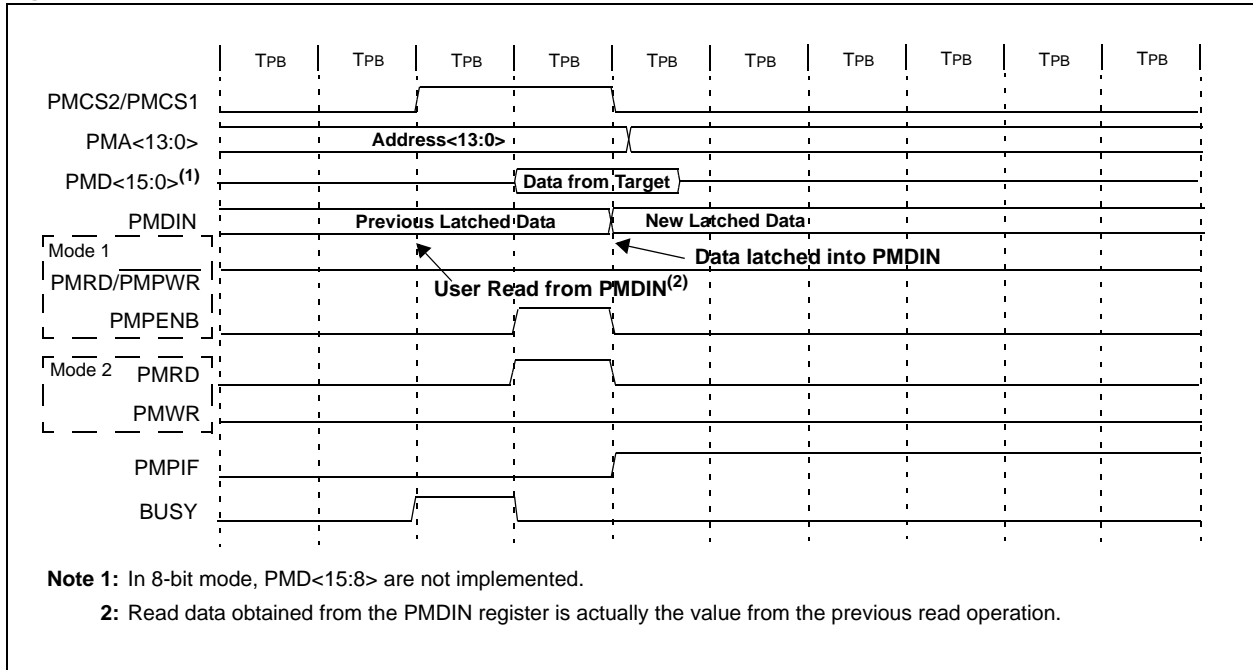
TPB TPB TPB TPB TPB TPB TPB TPB TPB TPB

PMCS2/PMCS1

PMA<13:0>

Address<13:0>

PMD<15:0>$^{(1)}$

Data from Target

PMDIN

Previous Latched Data

New Latched Data

Mode 1

Data latched into PMDIN

PMRD/PMPWR

User Read from PMDIN$^{(2)}$

PMPENB

Mode 2

PMRD

PMWR

PMPIF

BUSY

**Note 1:** In 8-bit mode, PMD<15:8> are not implemented.

**2:** Read data obtained from the PMDIN register is actually the value from the previous read operation.